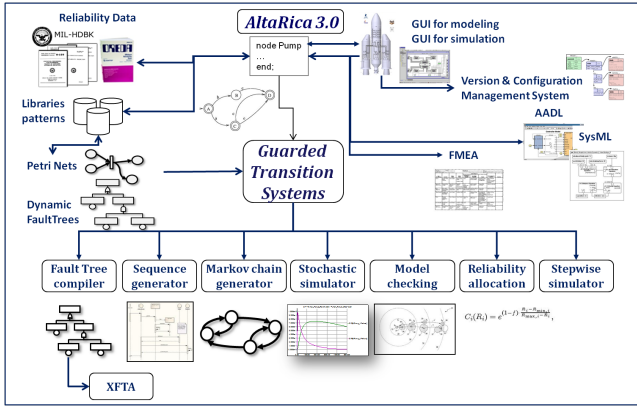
Reliability Data

MIL-HDBK

OREDA

AltaRica 3.0

node Pump
...
end;

GUI for modeling
GUI for simulation

Version & Configuration Management System

Libraries patterns

AADL

SysML

Petri Nets

FMEA

Guarded Transition Systems

Dynamic FaultTrees

Fault Tree compiler

Sequence generator

Markov chain generator

Stochastic simulator

Model checking

Reliability allocation

Stepwise simulator

$C_i(R_i) = e^{(1-f)\frac{R_i - R_{MIN,i}}{R_{MAX,i} - R_i}}$,

XFTA